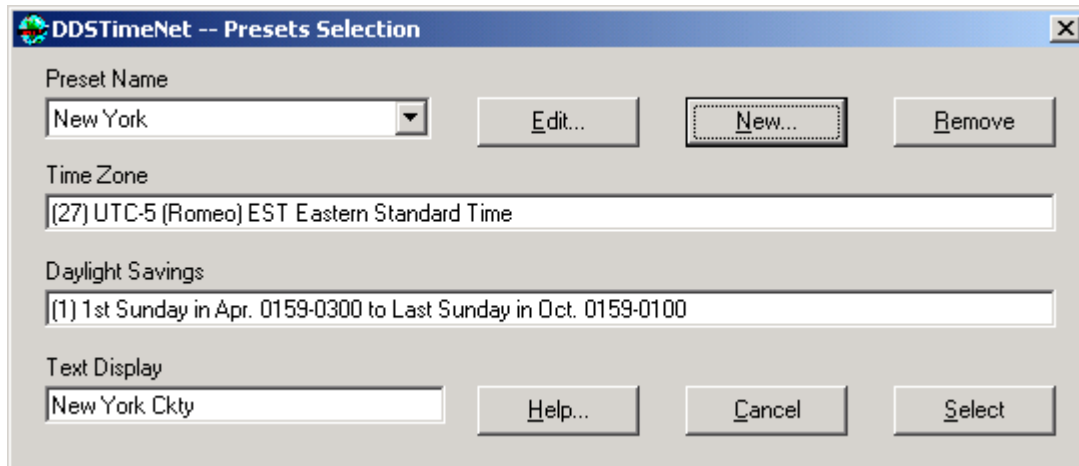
DDSTimeNet -- Presets Selection

Preset Name

New York

Edit...

New...

Remove

Time Zone

(27) UTC-5 (Romeo) EST Eastern Standard Time

Daylight Savings

(1) 1st Sunday in Apr. 0159-0300 to Last Sunday in Oct. 0159-0100

Text Display

New York Ckty

Help...

Cancel

Select